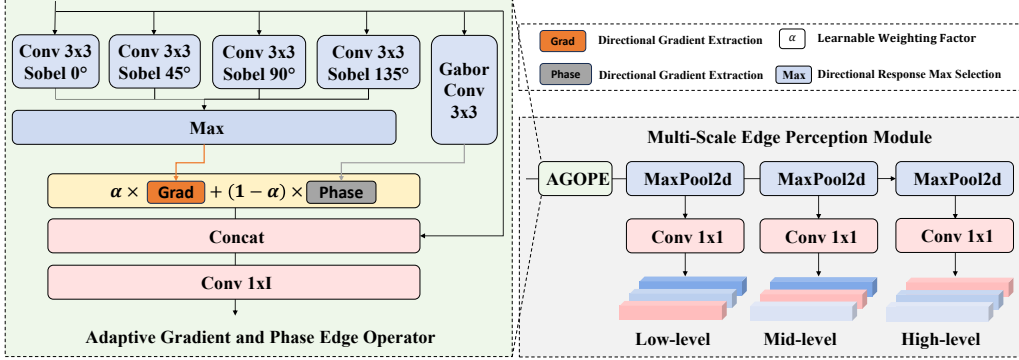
Conv 3x3 Sobel 0°

Conv 3x3 Sobel 45°

Conv 3x3 Sobel 90°

Conv 3x3 Sobel 135°

Gabor Conv 3x3

Max

$\alpha \times$ Grad $+ (1-\alpha) \times$ Phase

Concat

Conv 1xI

Adaptive Gradient and Phase Edge Operator

Grad Directional Gradient Extraction

$\alpha$ Learnable Weighting Factor

Phase Directional Gradient Extraction

Max Directional Response Max Selection

Multi-Scale Edge Perception Module

AGOPE

MaxPool2d

MaxPool2d

MaxPool2d

Conv 1x1

Conv 1x1

Conv 1x1

Low-level

Mid-level

High-level